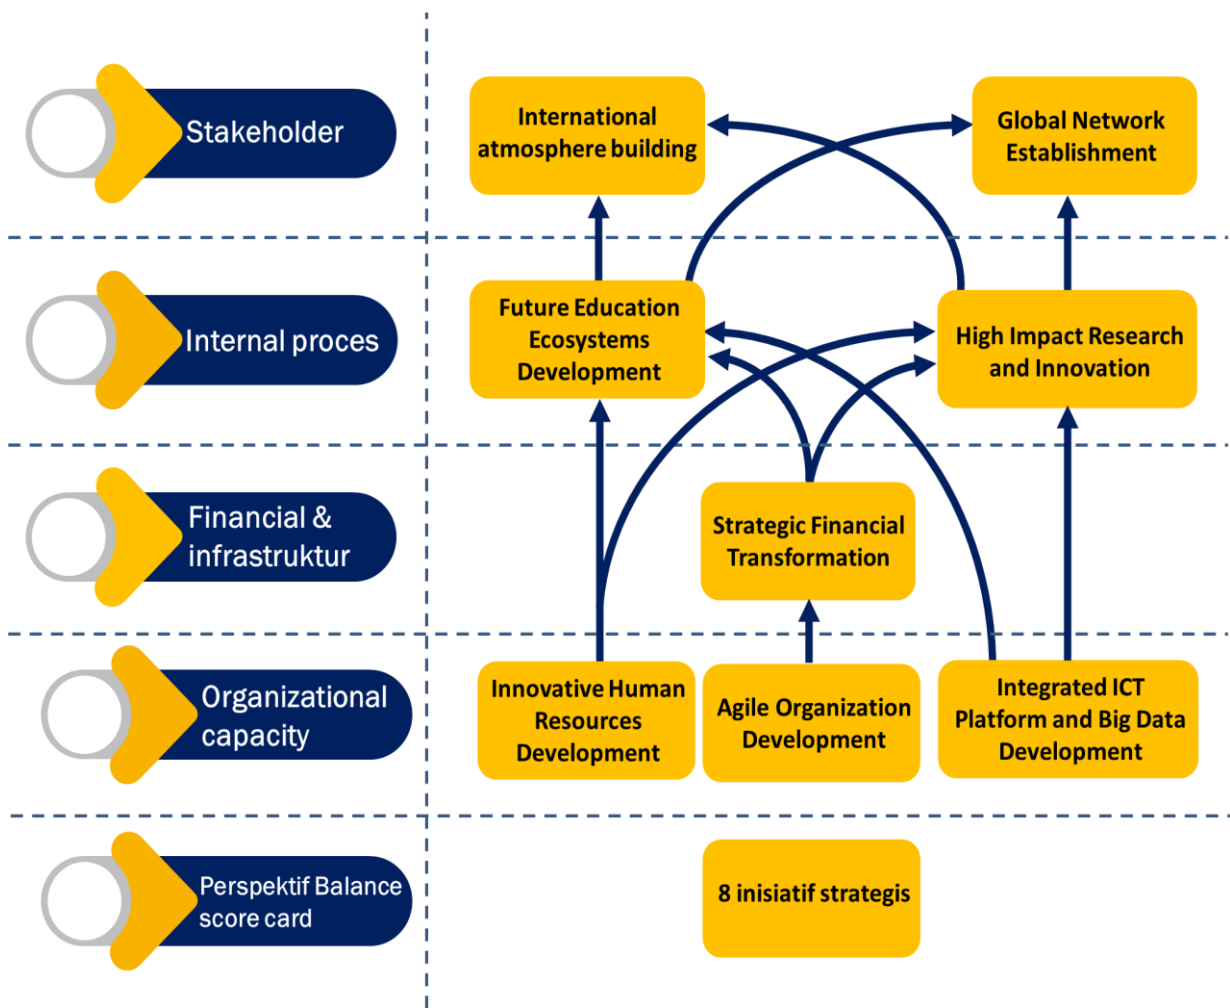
Stakeholder

International atmosphere building

Global Network Establishment

Internal proces

Future Education Ecosystems Development

High Impact Research and Innovation

Financial & infrastruktur

Strategic Financial Transformation

Organizational capacity

Innovative Human Resources Development

Agile Organization Development

Integrated ICT Platform and Big Data Development

Perspektif Balance score card

8 inisiatif strategis